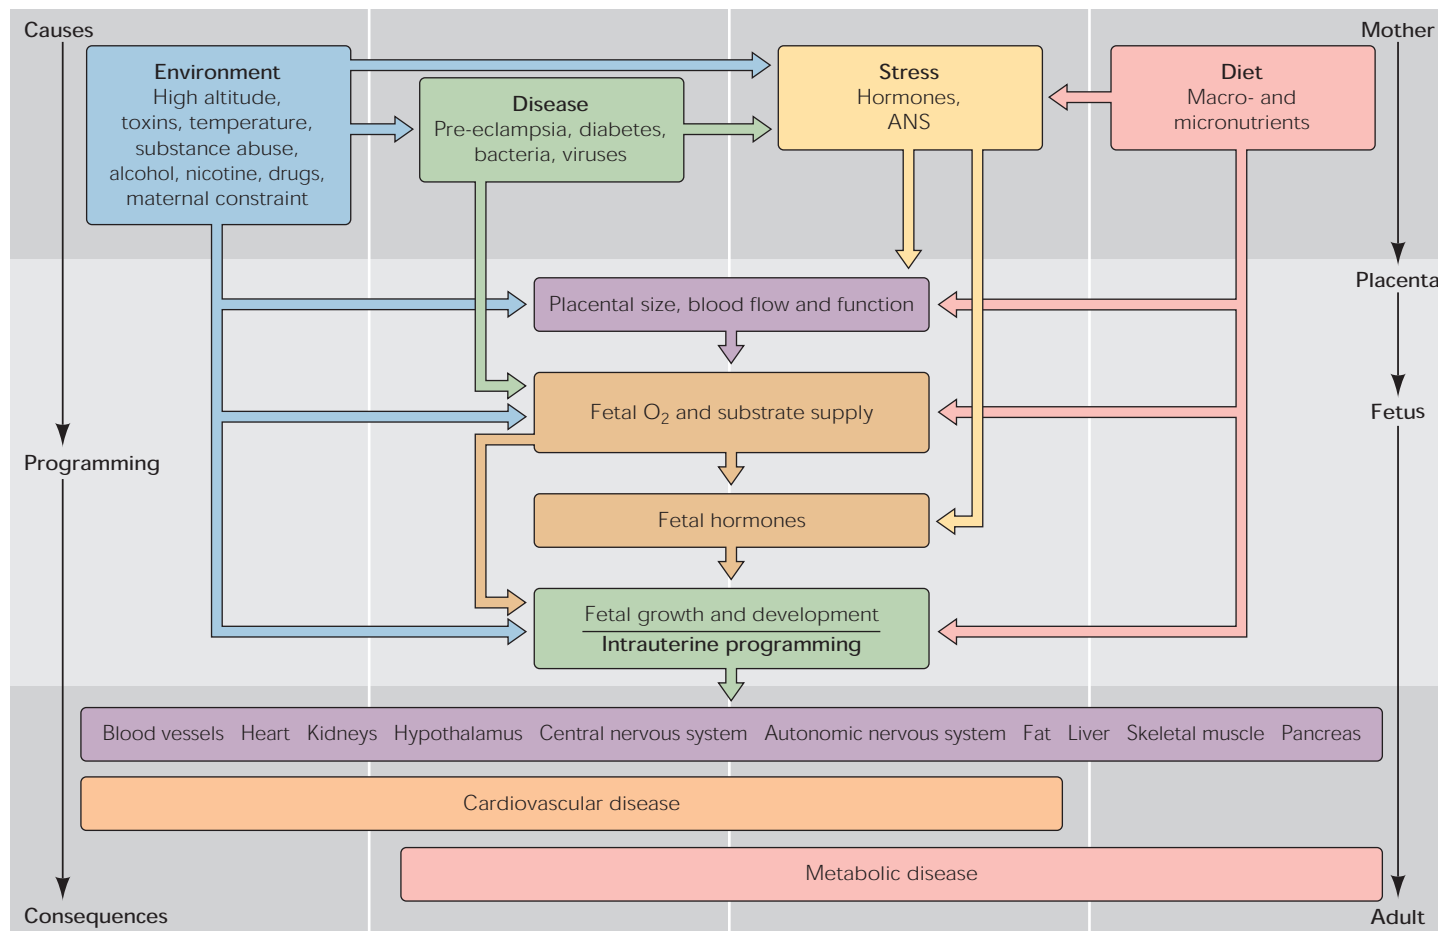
Causes

Mother

Environment
High altitude, toxins, temperature, substance abuse, alcohol, nicotine, drugs, maternal constraint

Disease
Pre-eclampsia, diabetes, bacteria, viruses

Stress
Hormones, ANS

Diet
Macro- and micronutrients

Placenta

Placental size, blood flow and function

Fetus

Fetal $O_2$ and substrate supply

Programming

Fetal hormones

Fetal growth and development
Intrauterine programming

Blood vessels Heart Kidneys Hypothalamus Central nervous system Autonomic nervous system Fat Liver Skeletal muscle Pancreas

Cardiovascular disease

Metabolic disease

Consequences

Adult